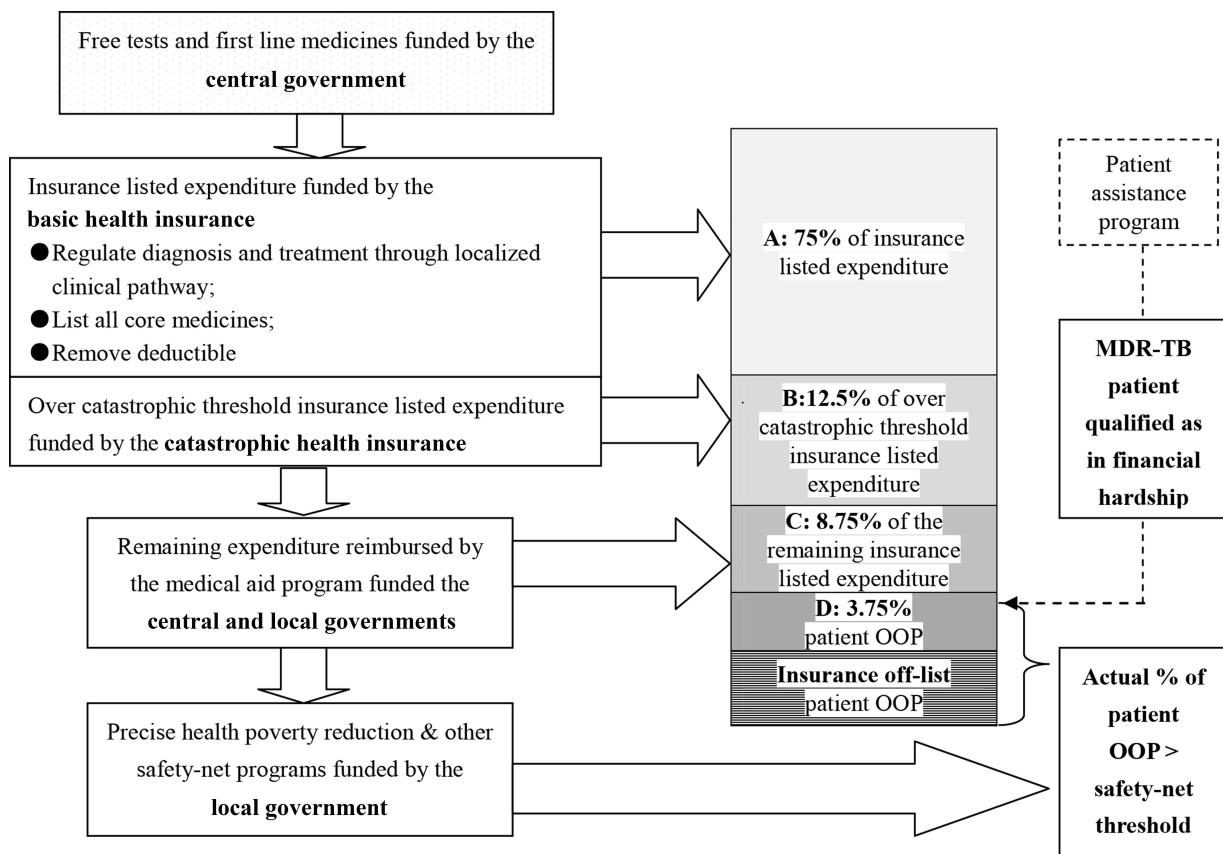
Free tests and first line medicines funded by the **central government**

Insurance listed expenditure funded by the **basic health insurance**

●Regulate diagnosis and treatment through localized clinical pathway;

●List all core medicines;

●Remove deductible

Over catastrophic threshold insurance listed expenditure funded by the **catastrophic health insurance**

Remaining expenditure reimbursed by the medical aid program funded the **central and local governments**

Precise health poverty reduction & other safety-net programs funded by the **local government**

**A: 75%** of insurance listed expenditure

**B:12.5%** of over catastrophic threshold insurance listed expenditure

**C: 8.75%** of the remaining insurance listed expenditure

**D: 3.75%** patient OOP

**Insurance off-list** patient OOP

Patient assistance program

**MDR-TB patient qualified as in financial hardship**

**Actual % of patient OOP > safety-net threshold**